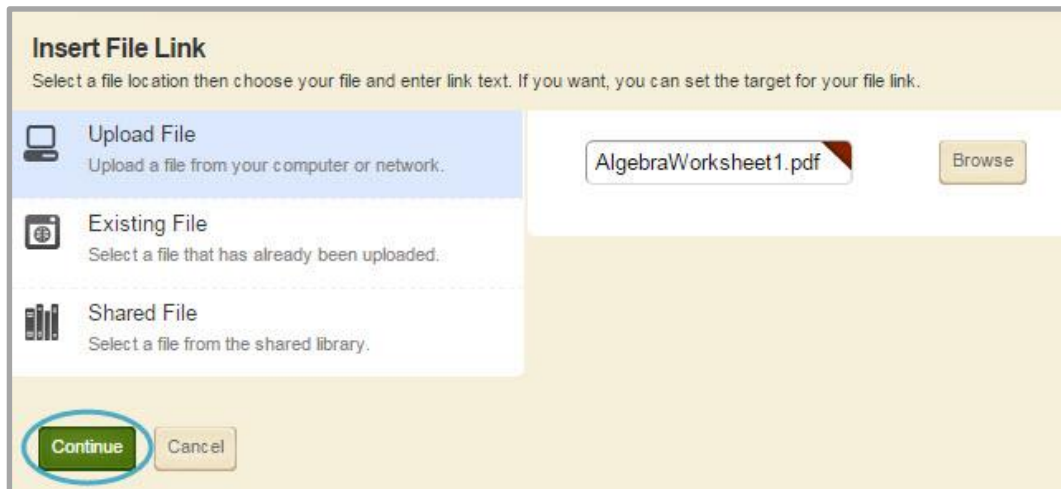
Insert File Link
Select a file location then choose your file and enter link text. If you want, you can set the target for your file link.

Upload File
Upload a file from your computer or network.

Existing File
Select a file that has already been uploaded.

Shared File
Select a file from the shared library.

AlgebraWorksheet1.pdf

Browse

Continue

Cancel